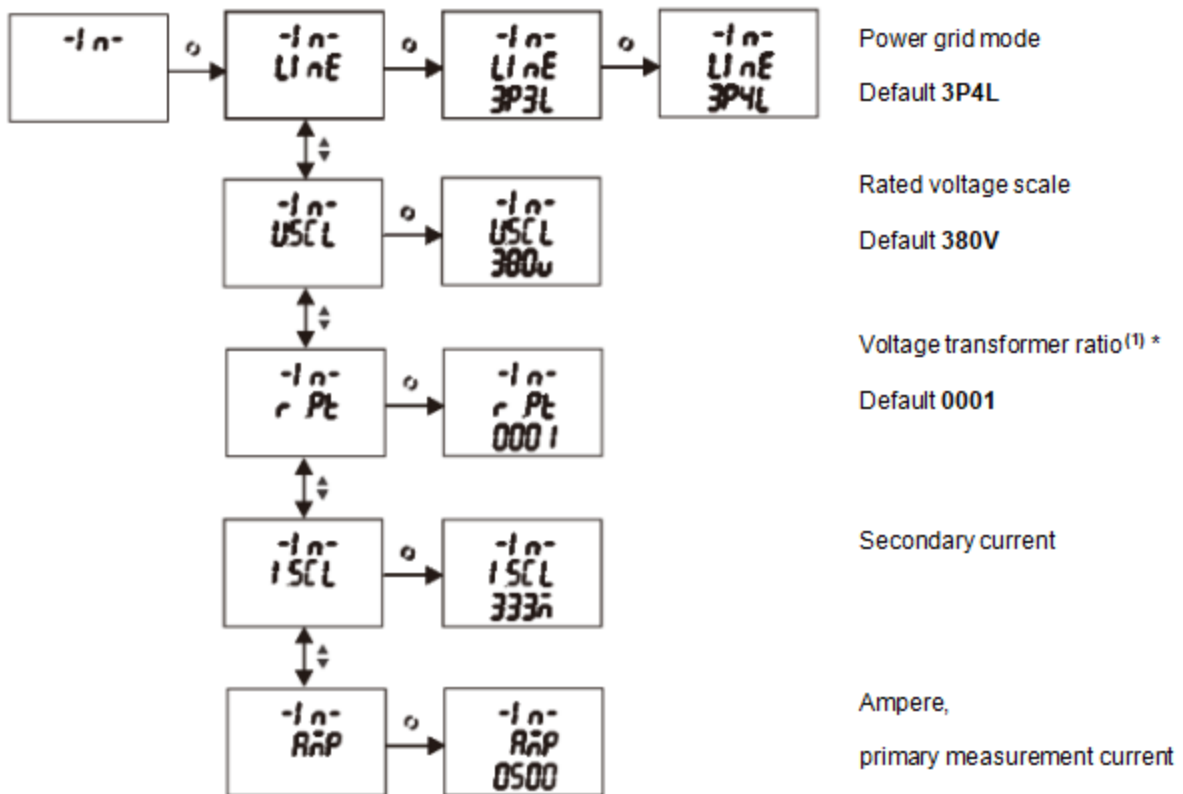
-In-

-In-
LInE

-In-
LInE
3P3L

-In-
LInE
3P4L

Power grid mode

Default 3P4L

-In-
USCL

-In-
USCL
380u

Rated voltage scale

Default 380V

-In-
r Pt

-In-
r Pt
0001

Voltage transformer ratio$^{(1)}$ *

Default 0001

-In-
ISCL

-In-
ISCL
333m

Secondary current

-In-
AmP

-In-
AmP
0500

Ampere,

primary measurement current